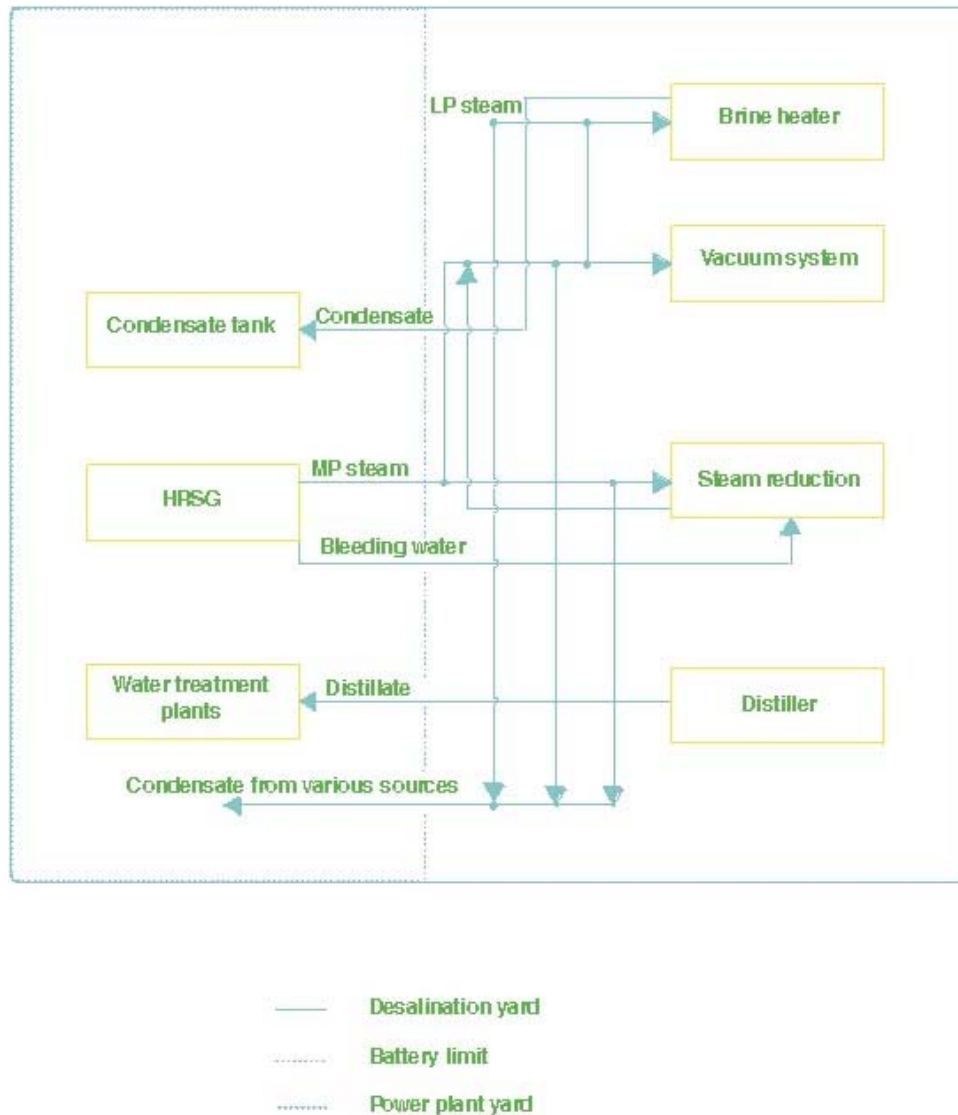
LP steam

Brine heater

Vacuum system

Condensate tank

Condensate

HRSG

MP steam

Steam reduction

Bleeding water

Water treatment plants

Distillate

Distiller

Condensate from various sources

Desalination yard

Battery limit

Power plant yard